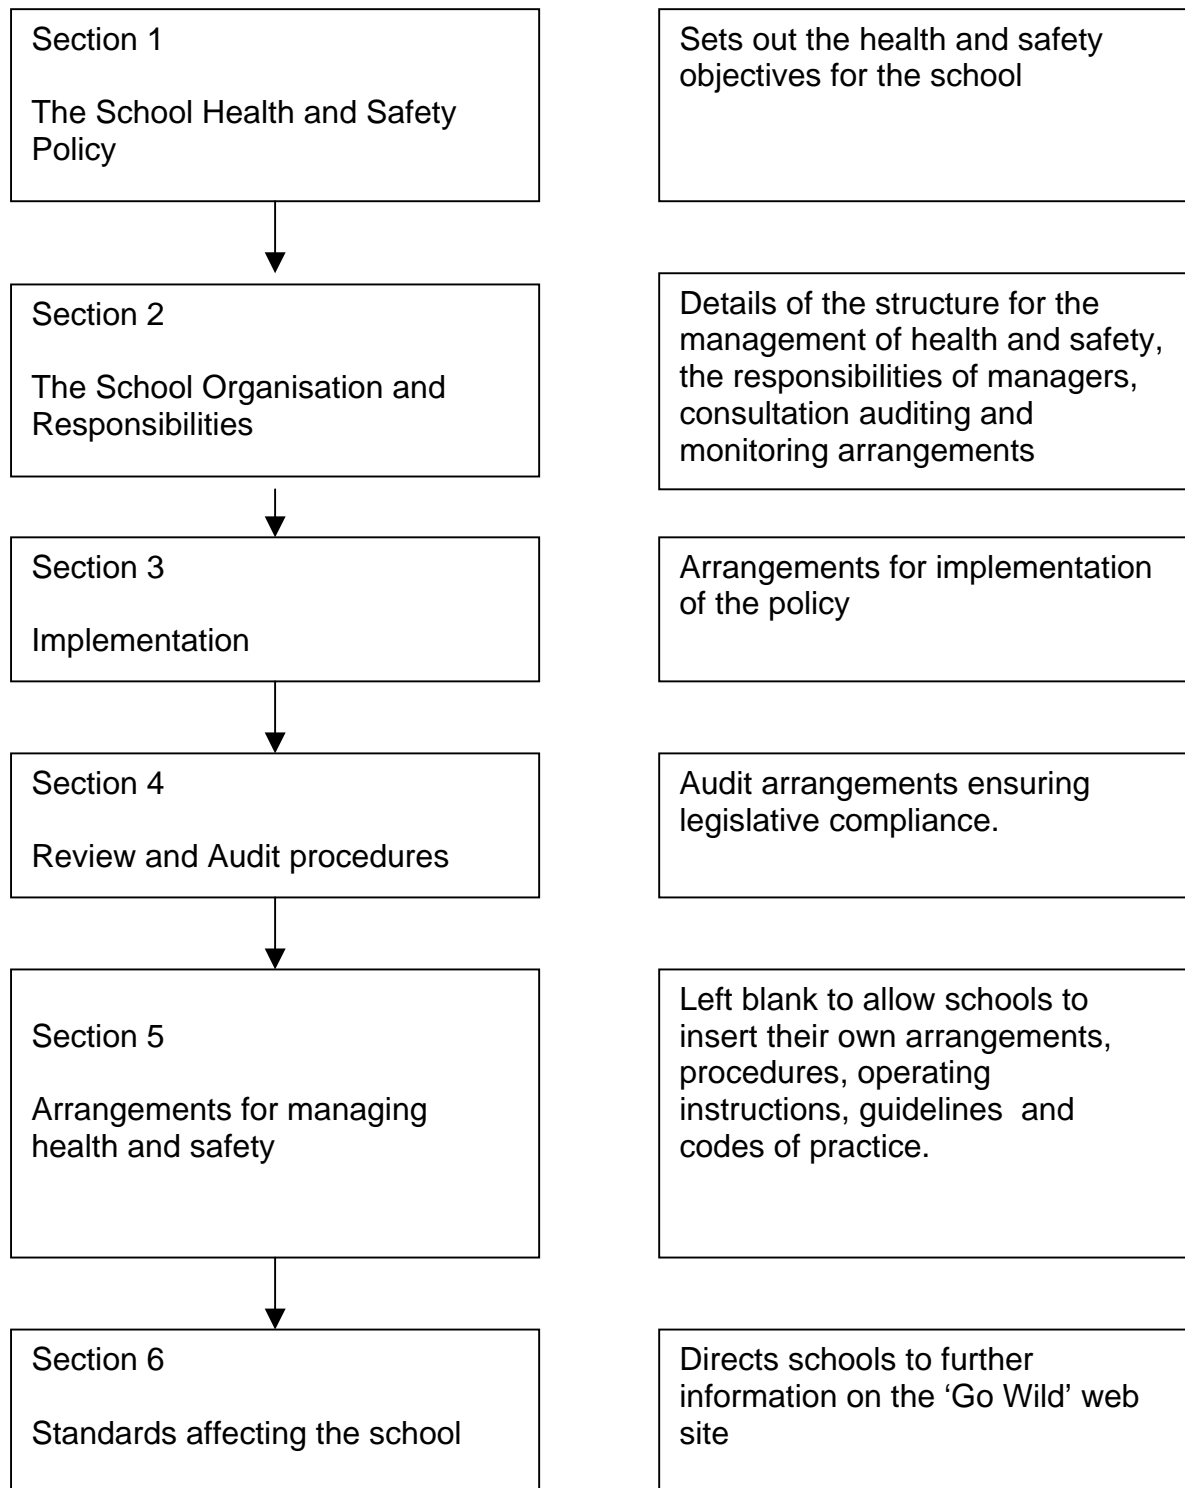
Section 1

The School Health and Safety Policy

Sets out the health and safety objectives for the school

Section 2

The School Organisation and Responsibilities

Details of the structure for the management of health and safety, the responsibilities of managers, consultation auditing and monitoring arrangements

Section 3

Implementation

Arrangements for implementation of the policy

Section 4

Review and Audit procedures

Audit arrangements ensuring legislative compliance.

Section 5

Arrangements for managing health and safety

Left blank to allow schools to insert their own arrangements, procedures, operating instructions, guidelines and codes of practice.

Section 6

Standards affecting the school

Directs schools to further information on the 'Go Wild' web site